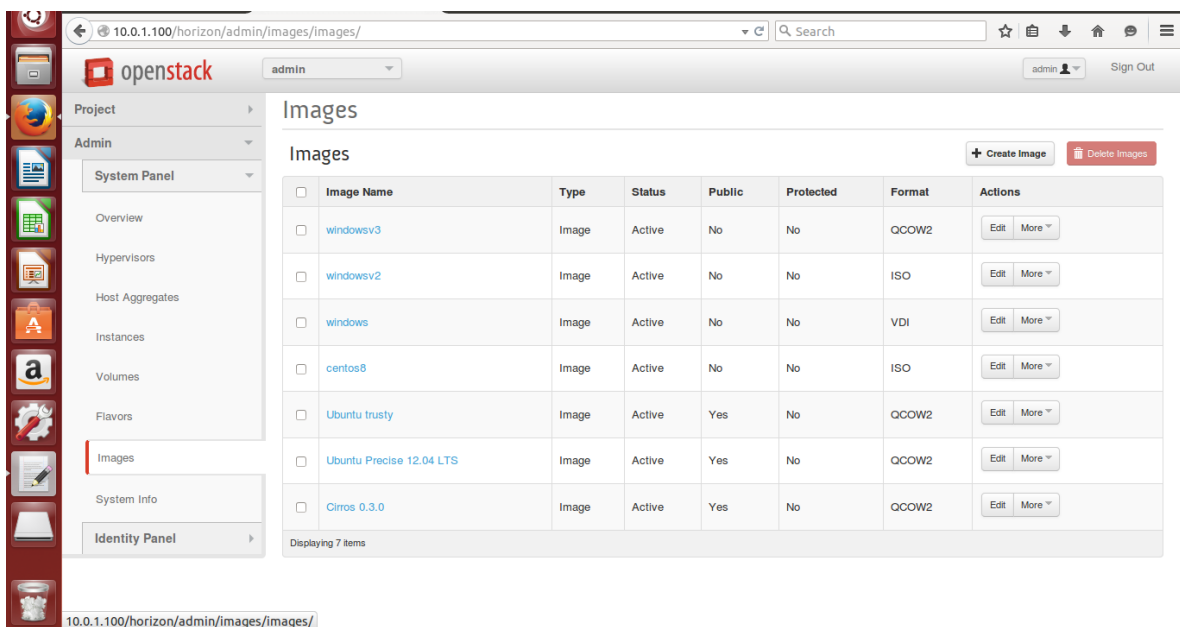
10.0.1.100/horizon/admin/images/images/

Search

openstack

admin

admin

Sign Out

Project

Admin

System Panel

Overview

Hypervisors

Host Aggregates

Instances

Volumes

Flavors

Images

System Info

Identity Panel

Images

Images

Create Image

Delete Images

| | Image Name | Type | Status | Public | Protected | Format | Actions |
|---|---|---|---|---|---|---|---|
| | windowsv3 | Image | Active | No | No | QCOW2 | Edit More |
| | windowsv2 | Image | Active | No | No | ISO | Edit More |
| | windows | Image | Active | No | No | VDI | Edit More |
| | centos8 | Image | Active | No | No | ISO | Edit More |
| | Ubuntu trusty | Image | Active | Yes | No | QCOW2 | Edit More |
| | Ubuntu Precise 12.04 LTS | Image | Active | Yes | No | QCOW2 | Edit More |
| | Cirros 0.3.0 | Image | Active | Yes | No | QCOW2 | Edit More |

Displaying 7 items

10.0.1.100/horizon/admin/images/images/